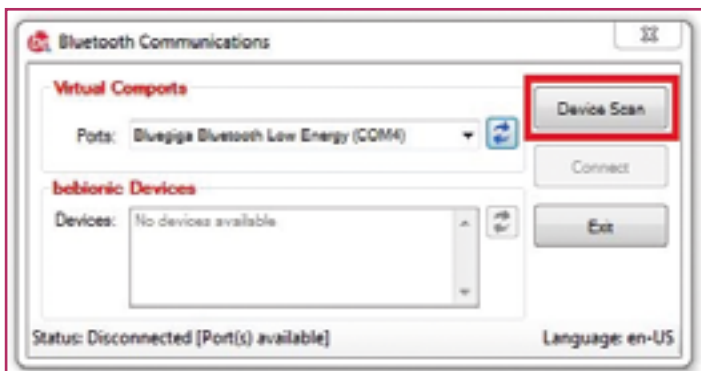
Bluetooth Communications

Virtual Comports

Ports: Bluegiga Bluetooth Low Energy (COM4)

bebionic Devices

Devices: No devices available

Device Scan

Connect

Exit

Status: Disconnected [Port(s) available]

Language: en-US